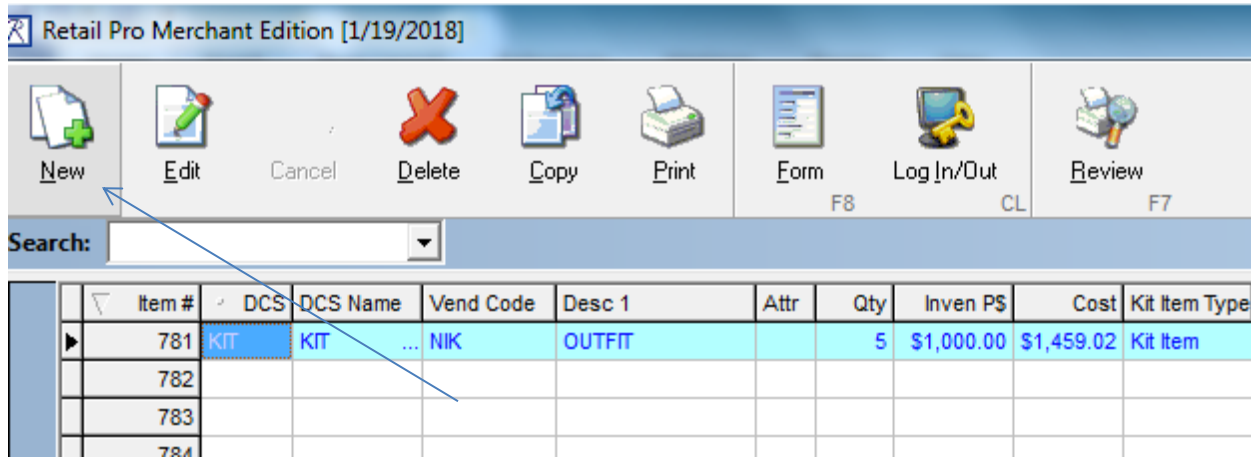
Retail Pro Merchant Edition [1/19/2018]

New
Edit
Cancel
Delete
Copy
Print
Form
F8
Log In/Out
CL
Review
F7

Search:

| | Item # | DCS | DCS Name | Vend Code | Desc 1 | Attr | Qty | Inven P$ | Cost | Kit Item Type |
|---|---|---|---|---|---|---|---|---|---|---|
| ▶ | 781 | KIT | KIT ... | NIK | OUTFIT | | 5 | $1,000.00 | $1,459.02 | Kit Item |
| | 782 | | | | | | | | | |
| | 783 | | | | | | | | | |
| | 784 | | | | | | | | | |